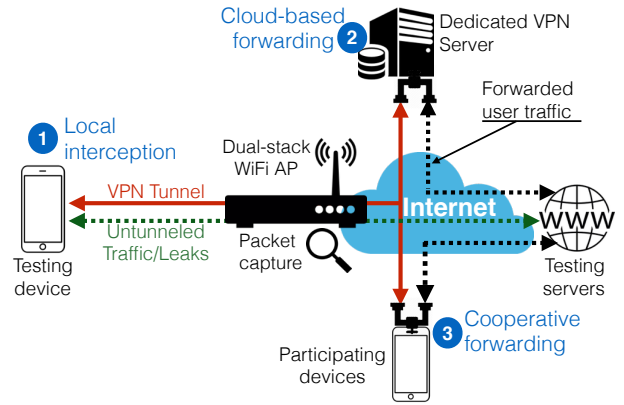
Cloud-based forwarding 2

Dedicated VPN Server

Forwarded user traffic

1 Local interception

Dual-stack WiFi AP

VPN Tunnel

Internet

WWW

Untunneled Traffic/Leaks

Packet capture

Testing device

Testing servers

3 Cooperative forwarding

Participating devices